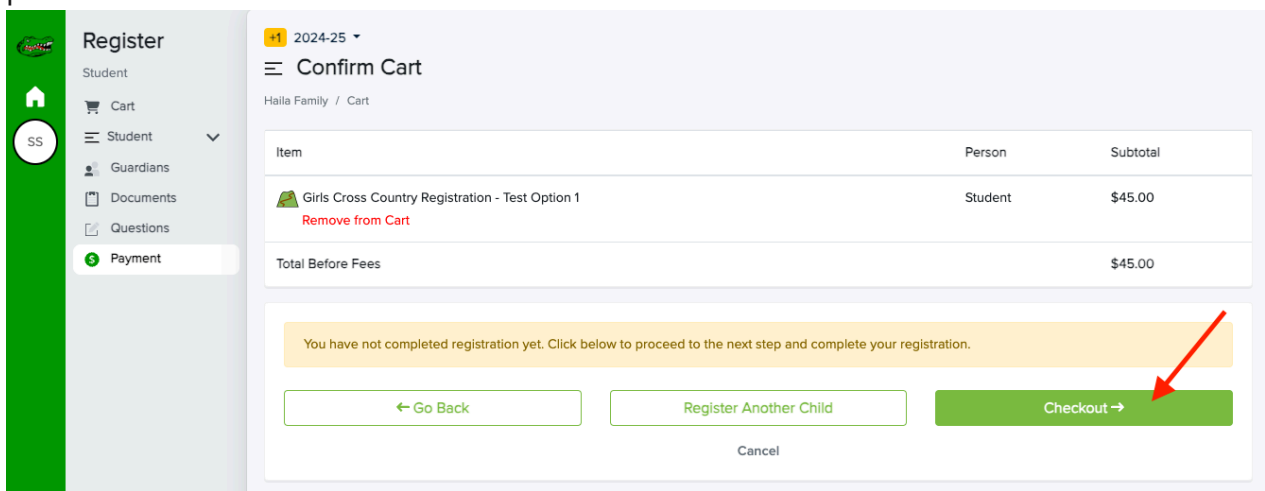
SS

Register
Student

Cart
Student
Guardians
Documents
Questions
Payment

+1 2024-25

Confirm Cart

Haila Family / Cart

| Item | Person | Subtotal |
|---|---|---|
| Girls Cross Country Registration - Test Option 1<br>Remove from Cart | Student | $45.00 |
| Total Before Fees | | $45.00 |

You have not completed registration yet. Click below to proceed to the next step and complete your registration.

← Go Back

Register Another Child

Checkout →

Cancel